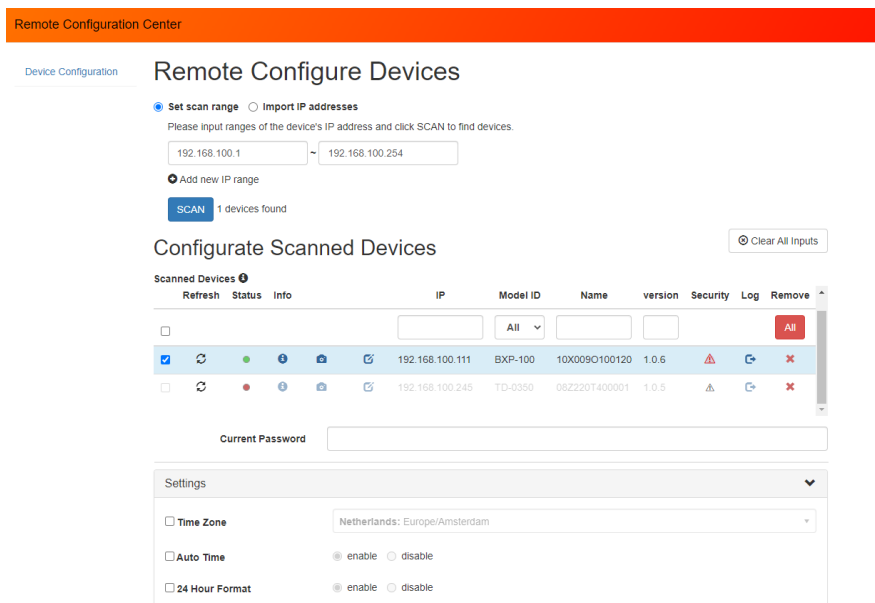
Remote Configuration Center

Device Configuration

Remote Configure Devices

Set scan range  Import IP addresses

Please input ranges of the device's IP address and click SCAN to find devices.

192.168.100.1 ~ 192.168.100.254

Add new IP range

SCAN 1 devices found

Configurate Scanned Devices

Clear All Inputs

Scanned Devices

| | Refresh | Status | Info | | | IP | Model ID | Name | version | Security | Log | Remove |
|---|---|---|---|---|---|---|---|---|---|---|---|---|
| | | | | | | | All | | | | | All |
| | | | | | | 192.168.100.111 | BXP-100 | 10X009O100120 | 1.0.6 | | | |
| | | | | | | 192.168.100.245 | TD-0350 | 06Z220T400001 | 1.0.5 | | | |

Current Password

Settings

Time Zone  Netherlands: Europe/Amsterdam

Auto Time  enable  disable

24 Hour Format  enable  disable